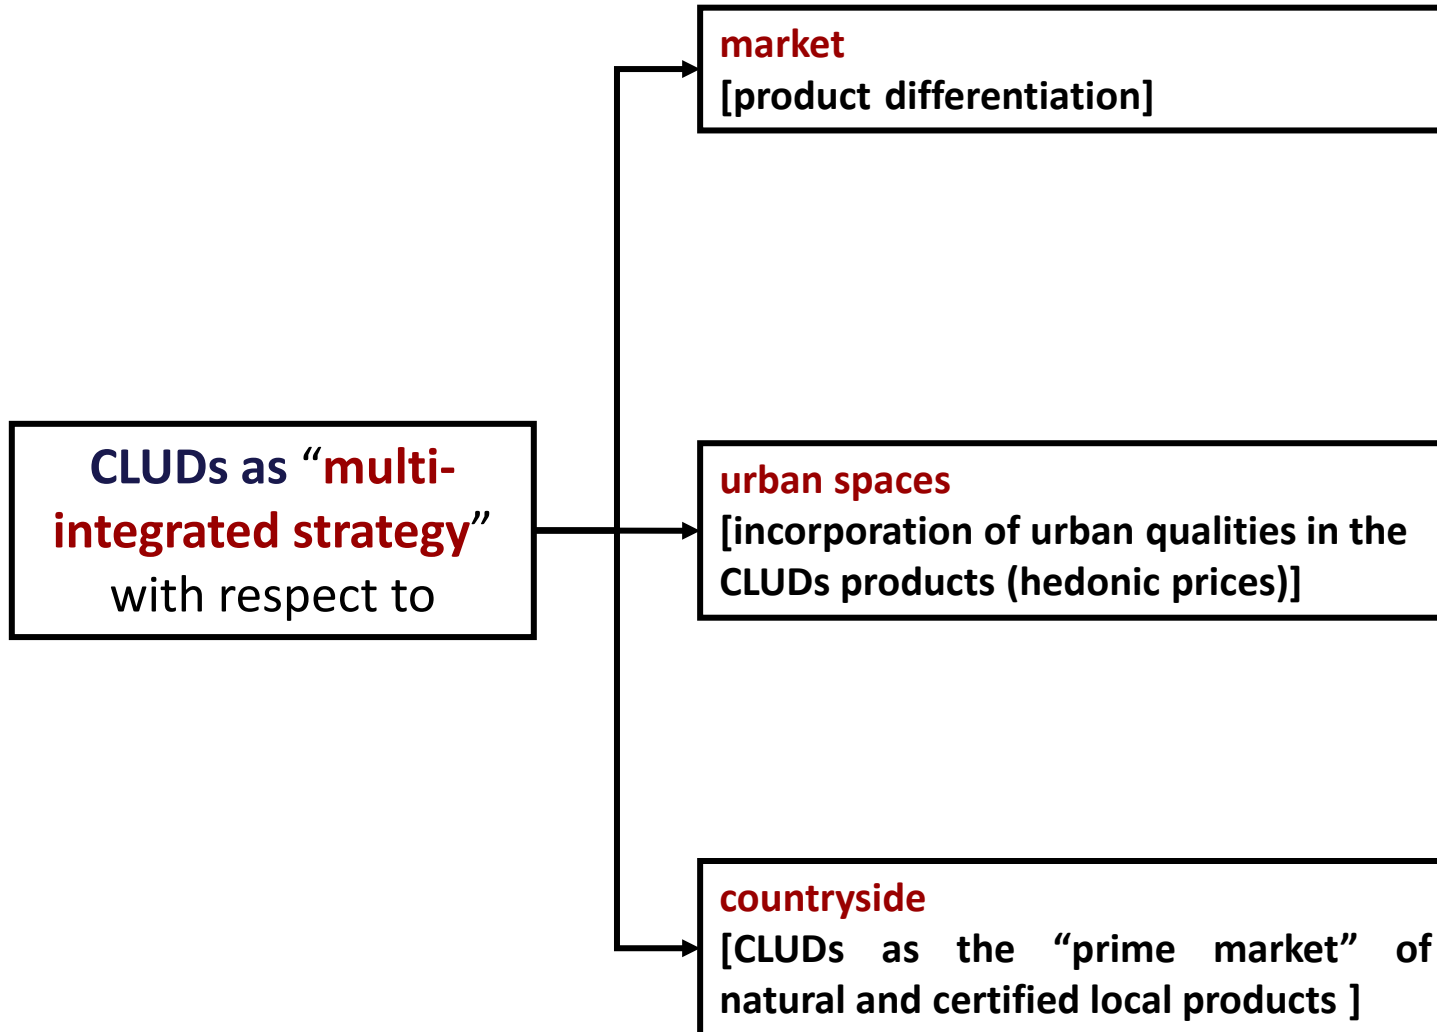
CLUDs as "multi-integrated strategy" with respect to

market
[product differentiation]

urban spaces
[incorporation of urban qualities in the CLUDs products (hedonic prices)]

countryside
[CLUDs as the "prime market" of natural and certified local products ]